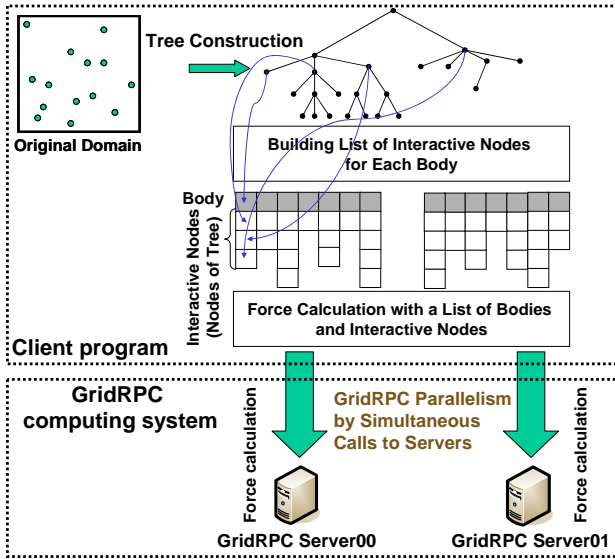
Tree Construction

Original Domain

Building List of Interactive Nodes for Each Body

Body

Interactive Nodes (Nodes of Tree)

Force Calculation with a List of Bodies and Interactive Nodes

Client program

GridRPC computing system

Force calculation

GridRPC Parallelism by Simultaneous Calls to Servers

Force calculation

GridRPC Server00

GridRPC Server01